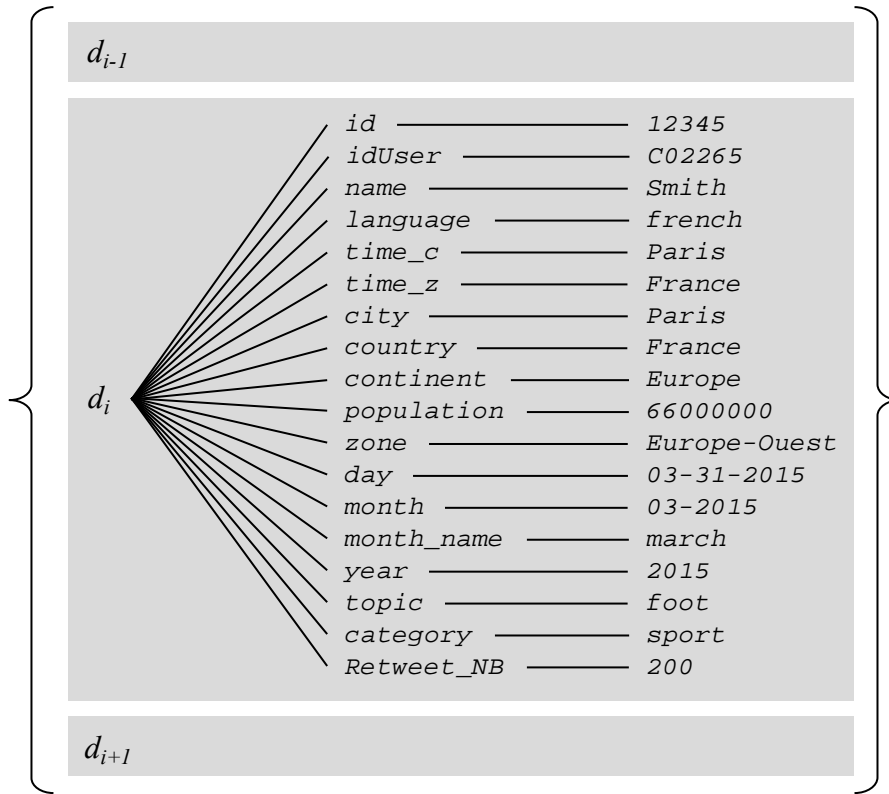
$d_{i-1}$

$d_i$

| | |
|---|---|
| id | 12345 |
| idUser | C02265 |
| name | Smith |
| language | french |
| time_c | Paris |
| time_z | France |
| city | Paris |
| country | France |
| continent | Europe |
| population | 66000000 |
| zone | Europe-Ouest |
| day | 03-31-2015 |
| month | 03-2015 |
| month_name | march |
| year | 2015 |
| topic | foot |
| category | sport |
| Retweet_NB | 200 |

$d_{i+1}$